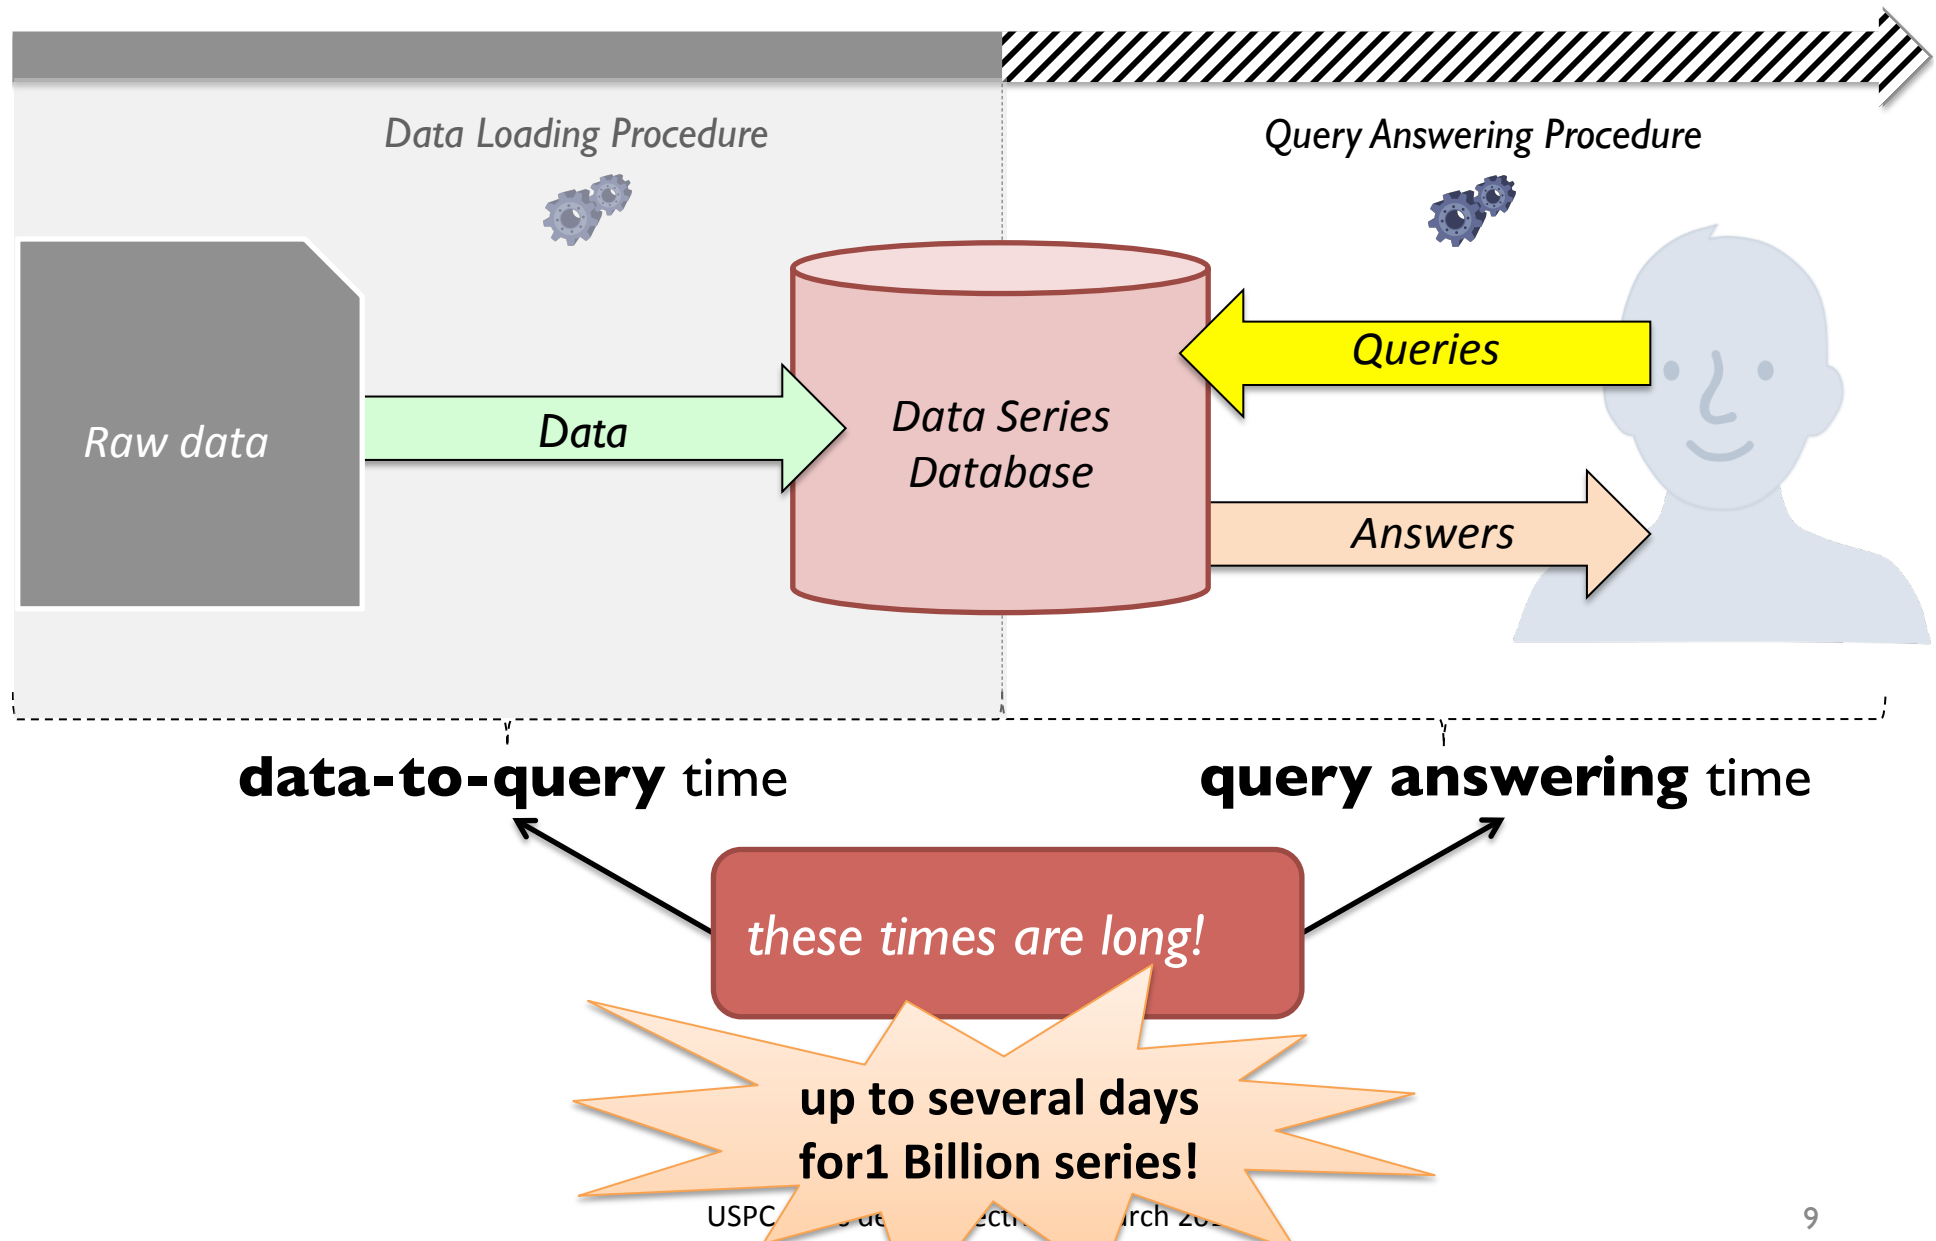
Data Loading Procedure

Query Answering Procedure

Raw data

Data

Data Series Database

Queries

Answers

data-to-query time

query answering time

these times are long!

up to several days for1 Billion series!

USPC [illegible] March 20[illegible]

9